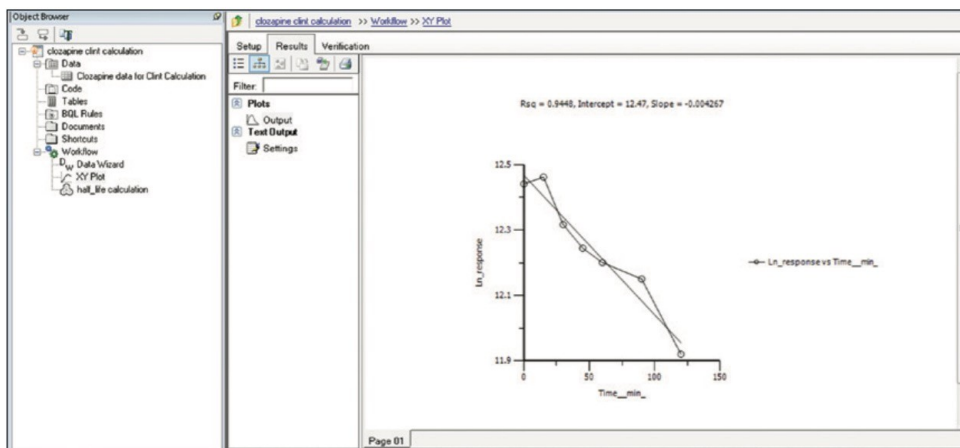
Object Browser

clozapine clint calculation
Data
Clozapine data for Clint Calculation
Code
Tables
BQL Rules
Documents
Shortcuts
Workflow
Data Wizard
XY Plot
half_life calculation

clozapine clint calculation >> Workflow >> XY Plot

Setup Results Verification

Filter:
Plots
Output
Text Output
Settings

Rsq = 0.9448, Intercept = 12.47, Slope = -0.004267

12.5
12.3
12.1
11.9
Ln_response
0
50
100
150
Time__min_

Ln_response vs Time__min_

Page 01